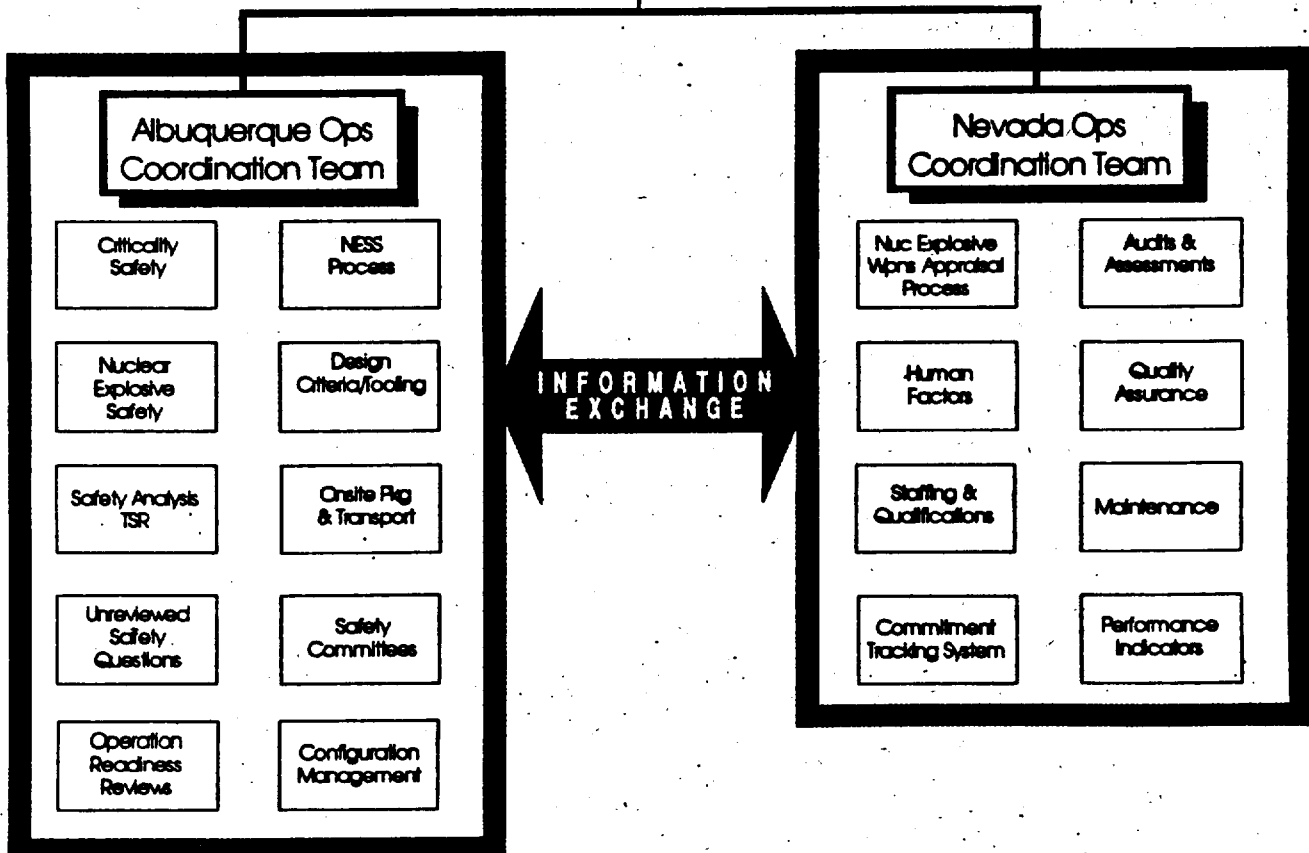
Albuquerque Ops Coordination Team

Criticality Safety

NESS Process

Nuclear Explosive Safety

Design Criteria/Tooling

Safety Analysis TSR

Onsite Pkg & Transport

Unreviewed Safety Questions

Safety Committees

Operation Readiness Reviews

Configuration Management

INFORMATION EXCHANGE

Nevada Ops Coordination Team

Nuc Explosive Wpns Appraisal Process

Audits & Assessments

Human Factors

Quality Assurance

Staffing & Qualifications

Maintenance

Commitment Tracking System

Performance Indicators